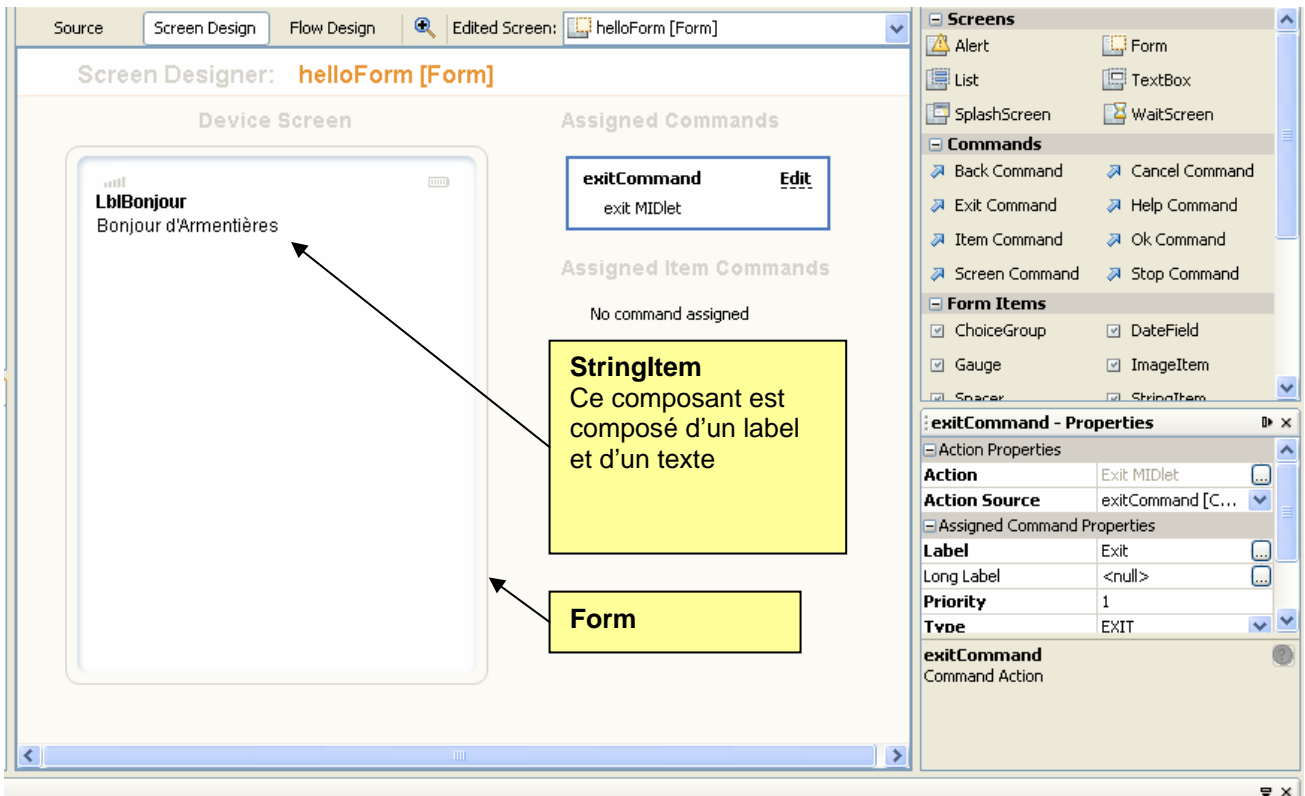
Source | Screen Design | Flow Design | Edited Screen: helloForm [Form]

Screen Designer: helloForm [Form]

Device Screen

LblBonjour
Bonjour d'Armentières

Assigned Commands

exitCommand Edit
exit MIDlet

Assigned Item Commands

No command assigned

StringItem
Ce composant est composé d'un label et d'un texte

Form

Screens
Alert
Form
List
TextBox
SplashScreen
WaitScreen
Commands
Back Command
Cancel Command
Exit Command
Help Command
Item Command
Ok Command
Screen Command
Stop Command
Form Items
ChoiceGroup
DateField
Gauge
ImageItem
Spacer
StringItem

exitCommand - Properties

| Action Properties | |
|---|---|
| Action | Exit MIDlet |
| Action Source | exitCommand [C... |
| Assigned Command Properties | |
| Label | Exit |
| Long Label | <null> |
| Priority | 1 |
| Type | EXIT |

exitCommand
Command Action